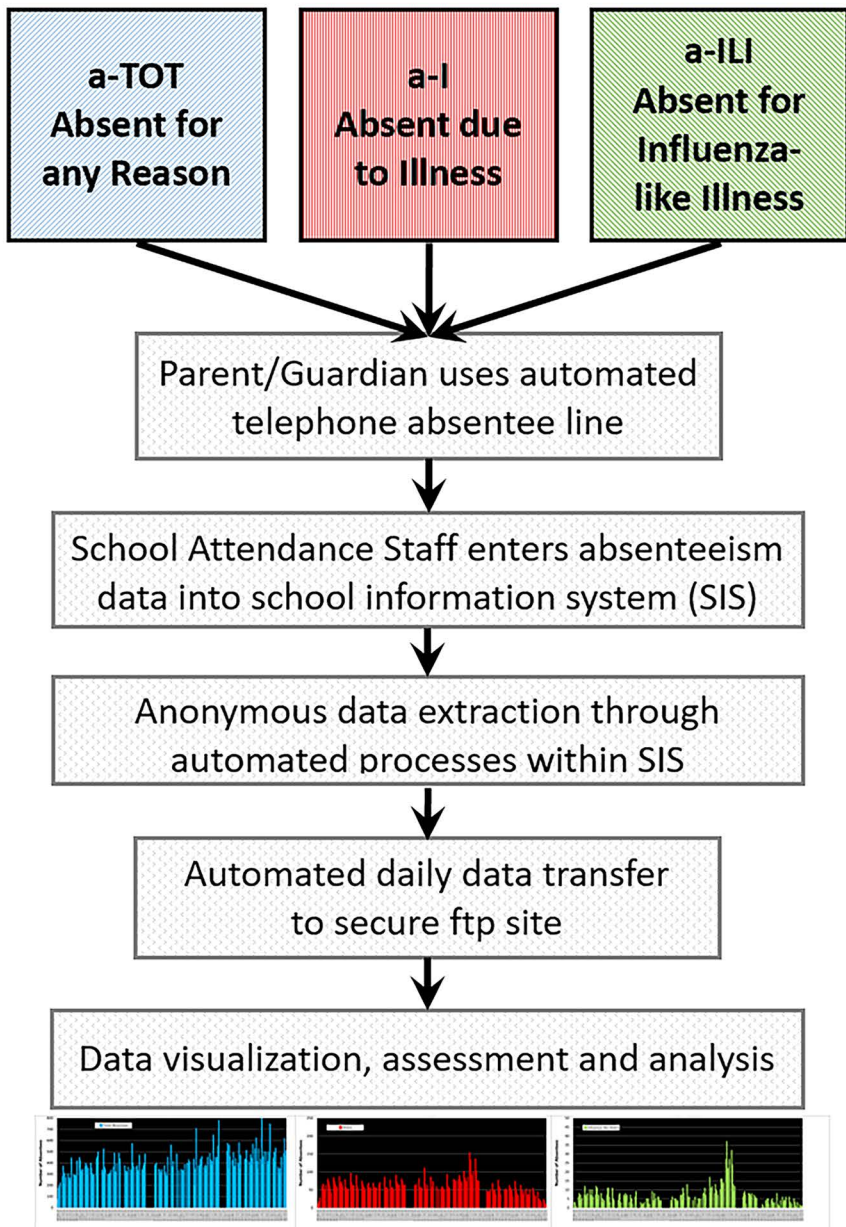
a-TOT
Absent for any Reason

a-I
Absent due to Illness

a-ILI
Absent for Influenza-like Illness

Parent/Guardian uses automated telephone absentee line

School Attendance Staff enters absenteeism data into school information system (SIS)

Anonymous data extraction through automated processes within SIS

Automated daily data transfer to secure ftp site

Data visualization, assessment and analysis

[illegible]

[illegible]

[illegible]